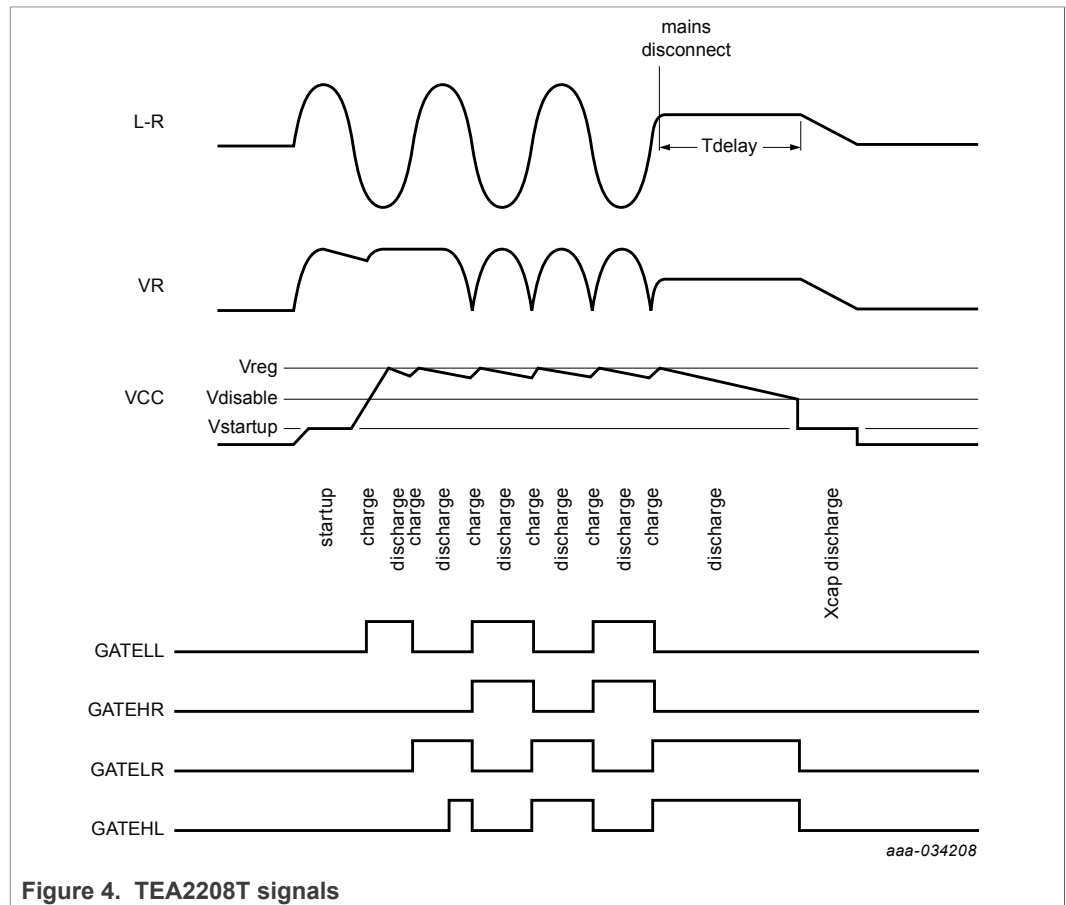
mains disconnect

L-R

Tdelay

VR

VCC

Vreg

Vdisable

Vstartup

startup

charge

discharge

charge

discharge

charge

discharge

charge

discharge

charge

discharge

charge

discharge

Xcap discharge

GATELL

GATEHR

GATELR

GATEHL

aaa-034208

Figure 4. TEA2208T signals